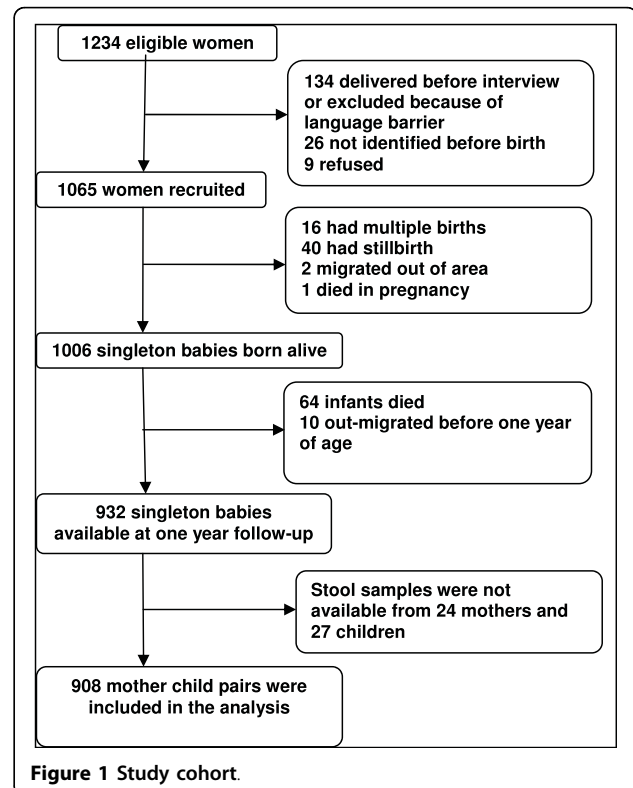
1234 eligible women

134 delivered before interview or excluded because of language barrier
26 not identified before birth
9 refused

1065 women recruited

16 had multiple births
40 had stillbirth
2 migrated out of area
1 died in pregnancy

1006 singleton babies born alive

64 infants died
10 out-migrated before one year of age

932 singleton babies available at one year follow-up

Stool samples were not available from 24 mothers and 27 children

908 mother child pairs were included in the analysis

Figure 1 Study cohort.